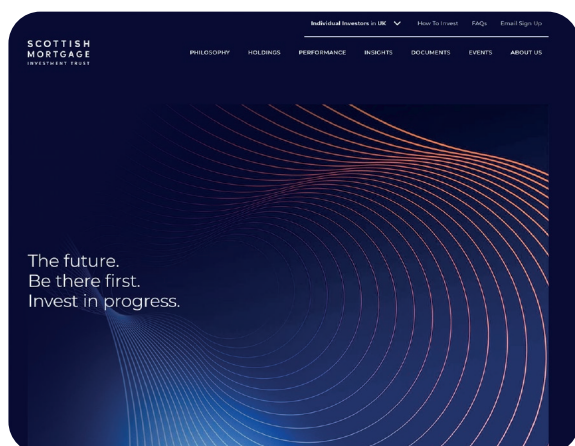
Individual Investors in UK How To Invest FAQs Email Sign Up

SCOTTISH MORTGAGE INVESTMENT TRUST

PHILOSOPHY HOLDINGS PERFORMANCE INSIGHTS DOCUMENTS EVENTS ABOUT US

The future.
Be there first.
Invest in progress.